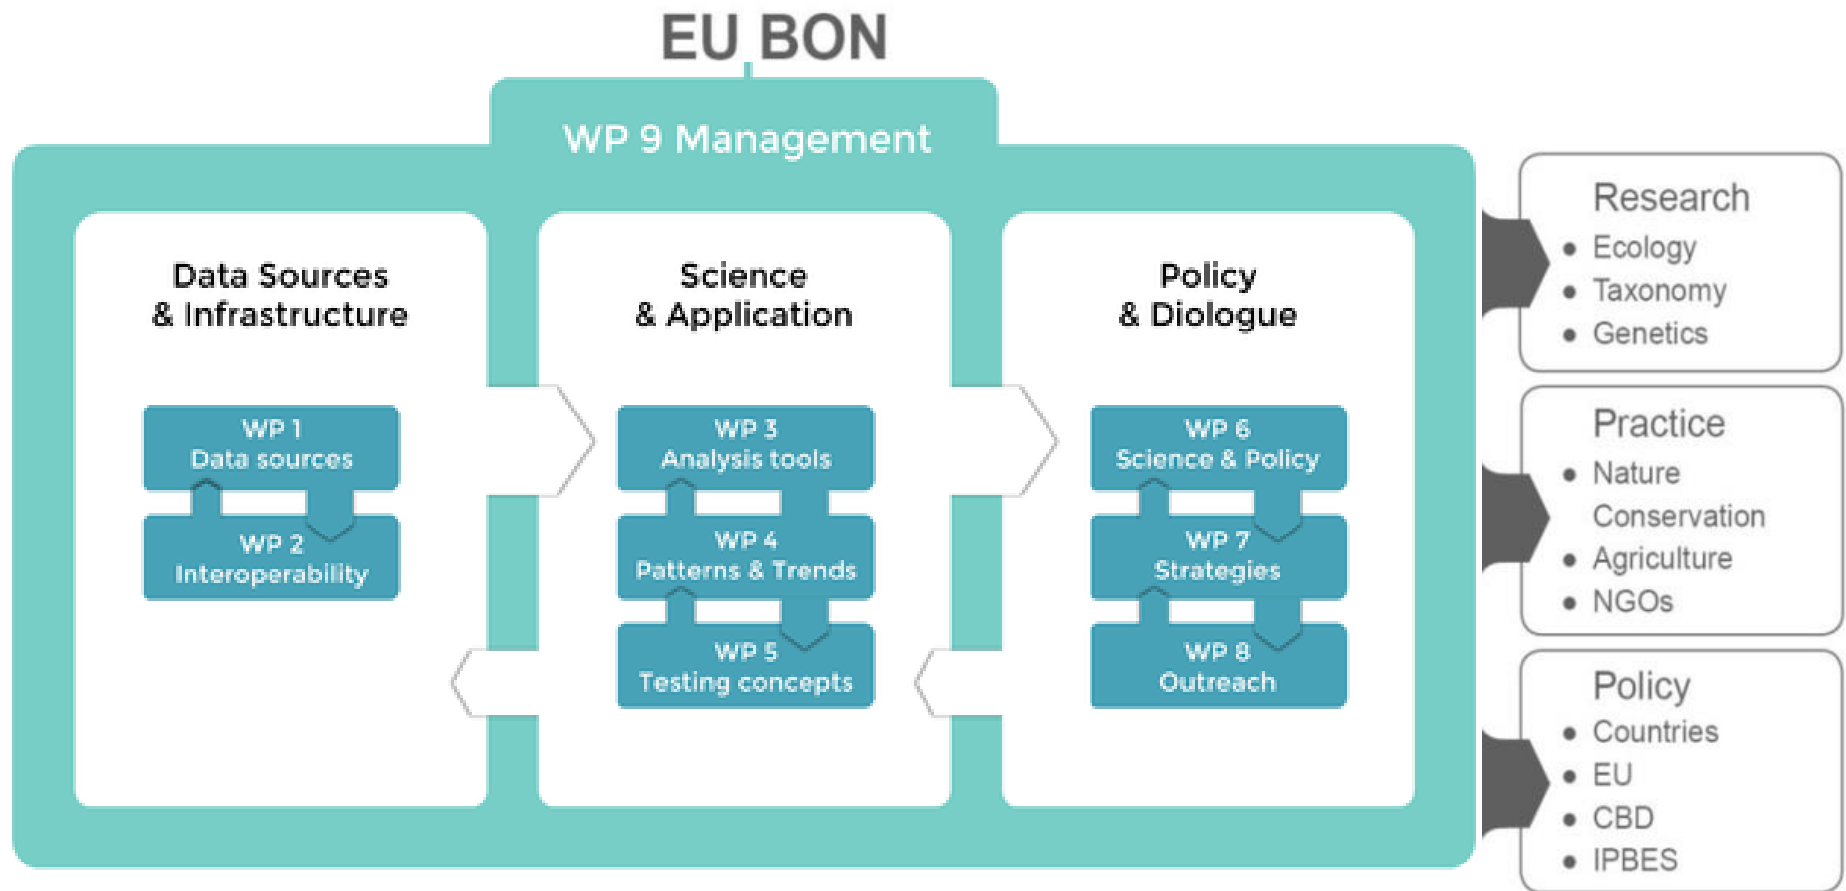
EU BON

WP 9 Management

Data Sources & Infrastructure

WP 1
Data sources

WP 2
Interoperability

Science & Application

WP 3
Analysis tools

WP 4
Patterns & Trends

WP 5
Testing concepts

Policy & Diologue

WP 6
Science & Policy

WP 7
Strategies

WP 8
Outreach

Research
- Ecology
- Taxonomy
- Genetics

Practice
- Nature Conservation
- Agriculture
- NGOs

Policy
- Countries
- EU
- CBD
- IPBES